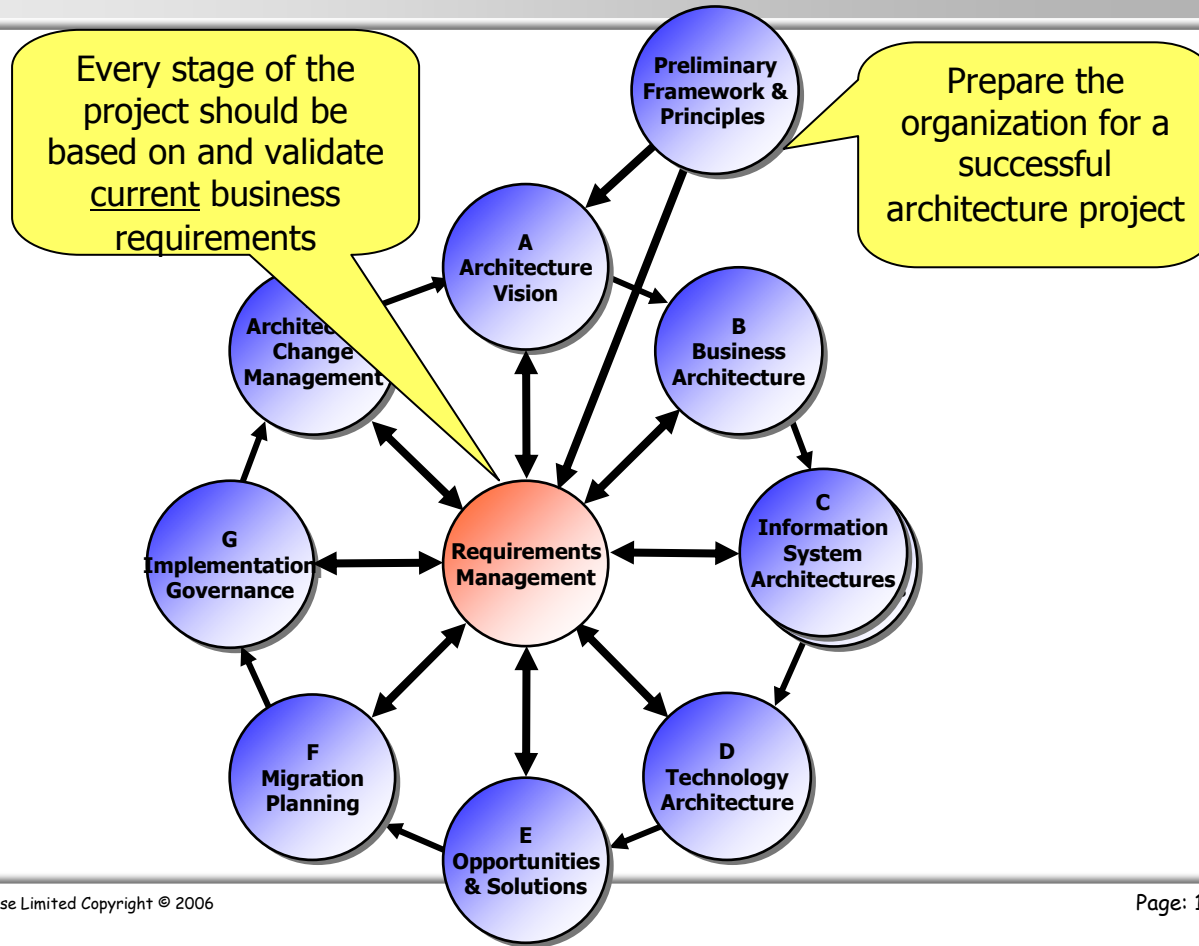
Every stage of the project should be based on and validate current business requirements

Preliminary Framework & Principles

Prepare the organization for a successful architecture project

A
Architecture Vision

Archite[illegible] Change Management

B
Business Architecture

G
Implementation Governance

Requirements Management

C
Information System Architectures

F
Migration Planning

E
Opportunities & Solutions

D
Technology Architecture

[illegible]se Limited Copyright © 2006

Page: 1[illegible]